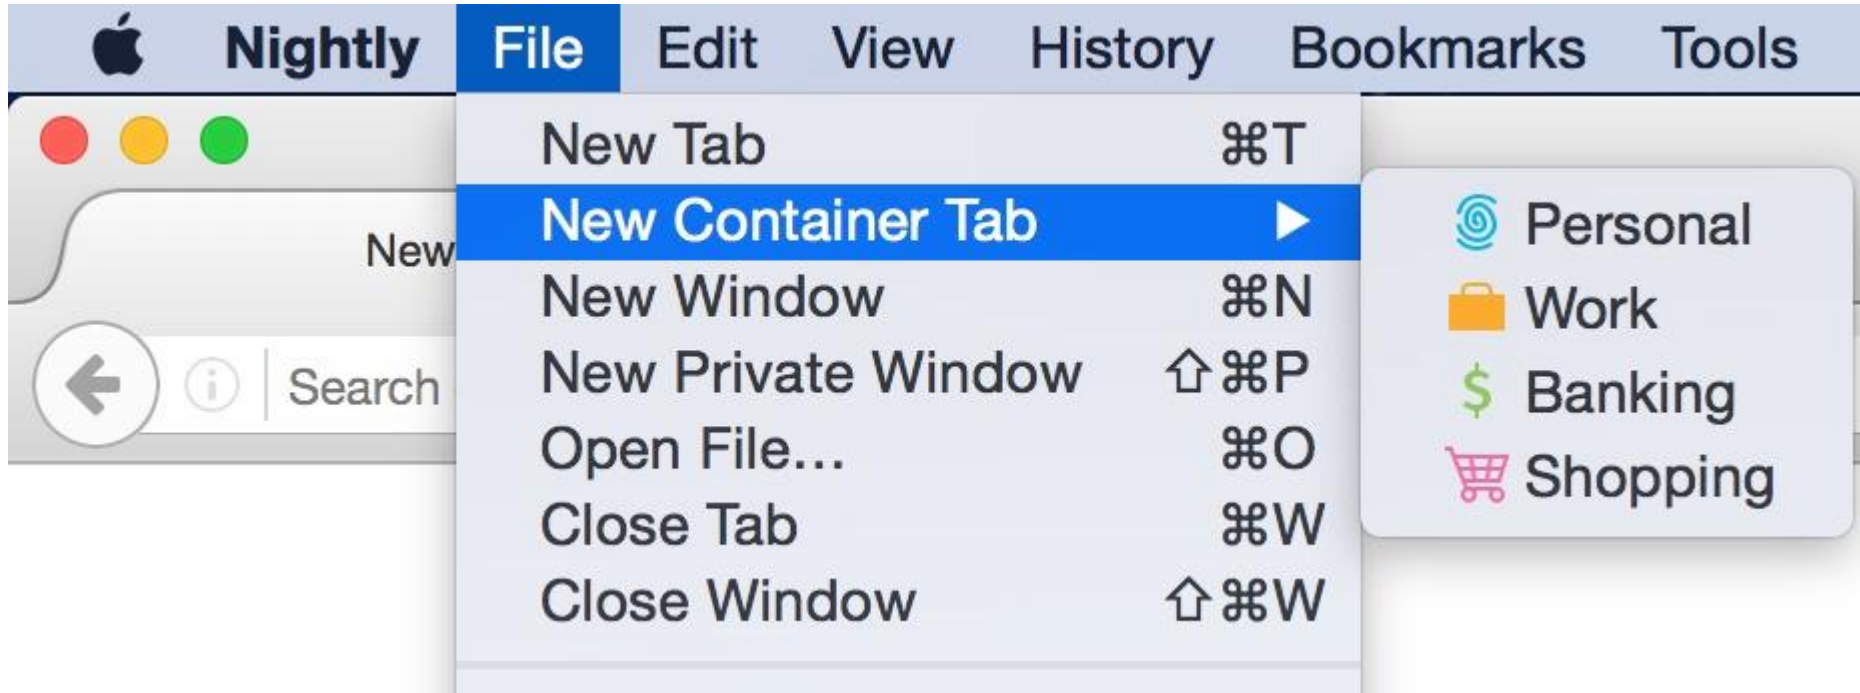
Nightly File Edit View History Bookmarks Tools

New

Search

New Tab ⌘T
New Container Tab ▶
New Window ⌘N
New Private Window ⇧⌘P
Open File... ⌘O
Close Tab ⌘W
Close Window ⇧⌘W

Personal
Work
$ Banking
Shopping